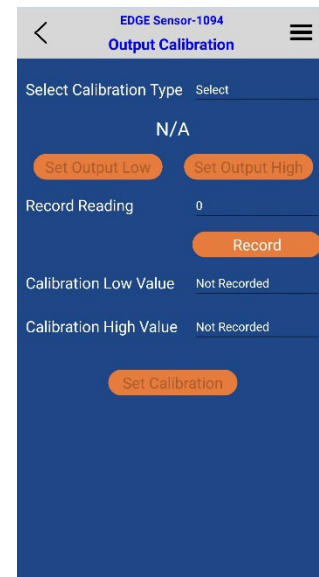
<

EDGE Sensor-1094

Output Calibration

≡

Select Calibration Type Select

N/A

Set Output Low

Set Output High

Record Reading 0

Record

Calibration Low Value Not Recorded

Calibration High Value Not Recorded

Set Calibration